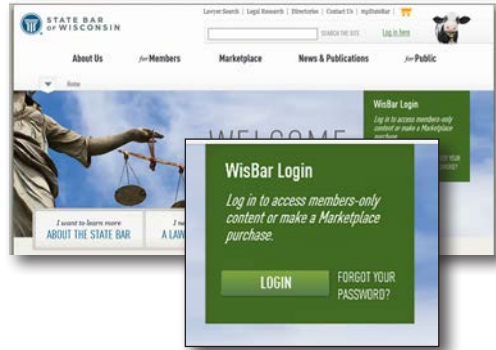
STATE BAR OF WISCONSIN

Lawyer Search | Legal Research | Directories | Contact Us | myStateBar

SEARCH THE SITE

Log in here

About Us

for Members

Marketplace

News & Publications

for Public

Home

WELCOME

WisBar Login

Log in to access members-only content or make a Marketplace purchase.

I want to learn more ABOUT THE STATE BAR

I n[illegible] A LAW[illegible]

WisBar Login

Log in to access members-only content or make a Marketplace purchase.

LOGIN

FORGOT YOUR PASSWORD?